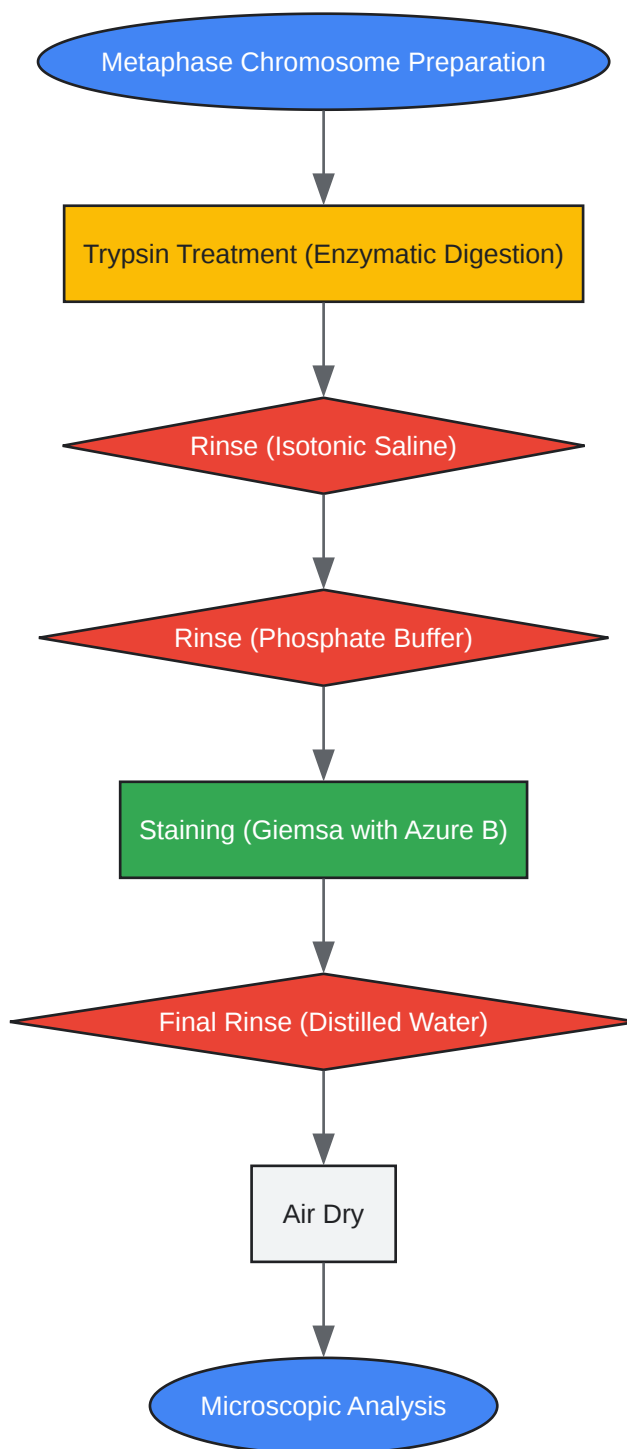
Metaphase Chromosome Preparation

Trypsin Treatment (Enzymatic Digestion)

Rinse (Isotonic Saline)

Rinse (Phosphate Buffer)

Staining (Giemsa with Azure B)

Final Rinse (Distilled Water)

Air Dry

Microscopic Analysis